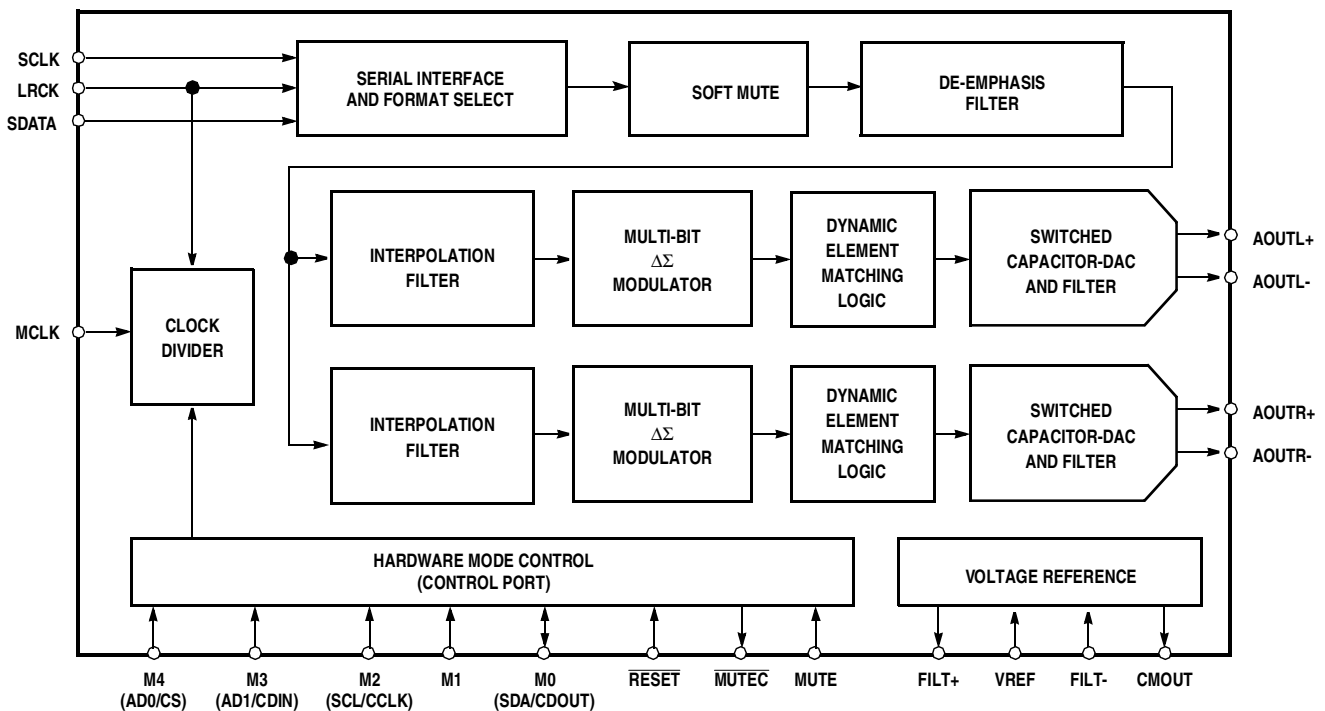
SCLK
LRCK
SDATA

SERIAL INTERFACE AND FORMAT SELECT

SOFT MUTE

DE-EMPHASIS FILTER

INTERPOLATION FILTER

MULTI-BIT $\Delta\Sigma$ MODULATOR

DYNAMIC ELEMENT MATCHING LOGIC

SWITCHED CAPACITOR-DAC AND FILTER

AOUTL+
AOUTL-

MCLK

CLOCK DIVIDER

INTERPOLATION FILTER

MULTI-BIT $\Delta\Sigma$ MODULATOR

DYNAMIC ELEMENT MATCHING LOGIC

SWITCHED CAPACITOR-DAC AND FILTER

AOUTR+
AOUTR-

HARDWARE MODE CONTROL (CONTROL PORT)

VOLTAGE REFERENCE

M4 (AD0/CS)
M3 (AD1/CDIN)
M2 (SCL/CCLK)
M1
M0 (SDA/CDOUT)
$\overline{\text{RESET}}$
$\overline{\text{MUTEC}}$
MUTE
FILT+
VREF
FILT-
CMOUT